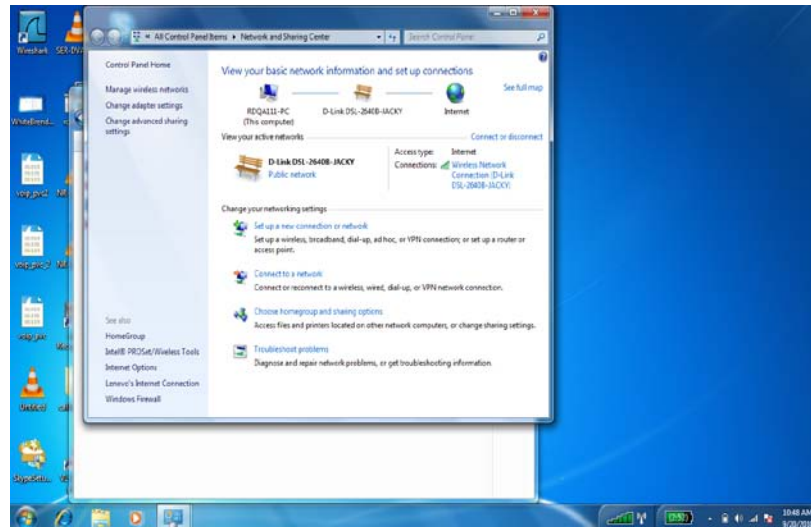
Wireshark SER-DV

WhiteBirds

voip_gw1

voip_gw2

voip.jar

Untitled

SkypeSetu

« All Control Panel Items ▸ Network and Sharing Center

Search Control Panel

Control Panel Home

Manage wireless networks

Change adapter settings

Change advanced sharing settings

View your basic network information and set up connections

See full map

RDQ4111-PC (This computer)

D-Link DSL-2640B-JACKY

Internet

View your active networks

Connect or disconnect

D-Link DSL-2640B-JACKY

Public network

Access type: Internet

Connections: Wireless Network Connection (D-Link DSL-2640B-JACKY)

Change your networking settings

Set up a new connection or network

Set up a wireless, broadband, dial-up, ad hoc, or VPN connection; or set up a router or access point.

Connect to a network

Connect or reconnect to a wireless, wired, dial-up, or VPN network connection.

Choose homegroup and sharing options

Access files and printers located on other network computers, or change sharing settings.

Troubleshoot problems

Diagnose and repair network problems, or get troubleshooting information.

See also

HomeGroup

Intel® PROSet/Wireless Tools

Internet Options

Lenovo's Internet Connection

Windows Firewall

10:48 AM
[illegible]